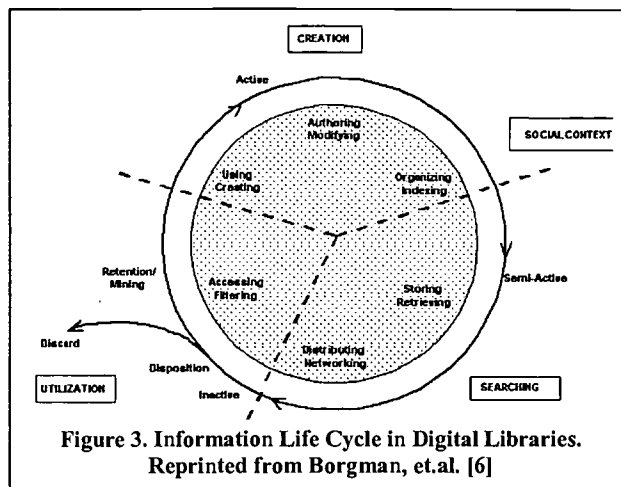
CREATION

Active

Authoring
Modifying

SOCIAL CONTEXT

Using
Creating

Organizing
Indexing

Retention/
Mining

Accessing
Filtering

Storing
Retrieving

Semi-Active

Discard

Disposition

Distributing
Networking

UTILIZATION

Inactive

SEARCHING

Figure 3. Information Life Cycle in Digital Libraries. Reprinted from Borgman, et.al. [6]